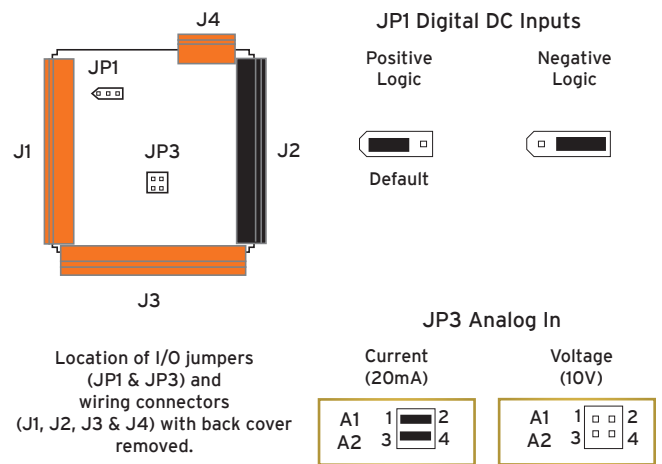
J4

JP1

J1

JP3

J2

J3

Location of I/O jumpers (JP1 & JP3) and wiring connectors (J1, J2, J3 & J4) with back cover removed.

JP1 Digital DC Inputs

Positive Logic

Negative Logic

Default

JP3 Analog In

Current (20mA)

A1 1 2
A2 3 4

Voltage (10V)

A1 1 2
A2 3 4